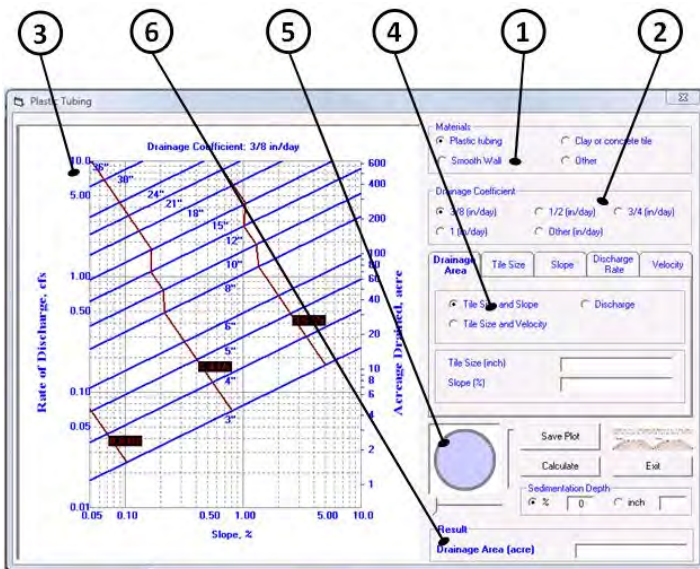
3
6
5
4
1
2

Plastic Tubing

Drainage Coefficient: 3/8 in/day

10.0
5.00
1.00
0.50
0.10
0.05
0.01
36"
30"
24"
21"
18"
15"
12"
10"
8"
6"
5"
4"
3"
Rate of Discharge, cfs
600
400
200
100
80
60
40
20
10
8
6
4
2
1
Acreage Drained, acre
0.05
0.10
0.50
1.00
5.00
10.0
Slope, %

Materials
Plastic tubing
Clay or concrete tile
Smooth Wall
Other

Drainage Coefficient
3/8 (in/day)
1/2 (in/day)
3/4 (in/day)
1 (in/day)
Other (in/day)

Drainage Area
Tile Size
Slope
Discharge Rate
Velocity

Tile Size and Slope
Discharge
Tile Size and Velocity

Tile Size (inch)
Slope (%)

Save Plot
Calculate
Exit
Sedimentation Depth
%
0
inch

Result
Drainage Area (acre)